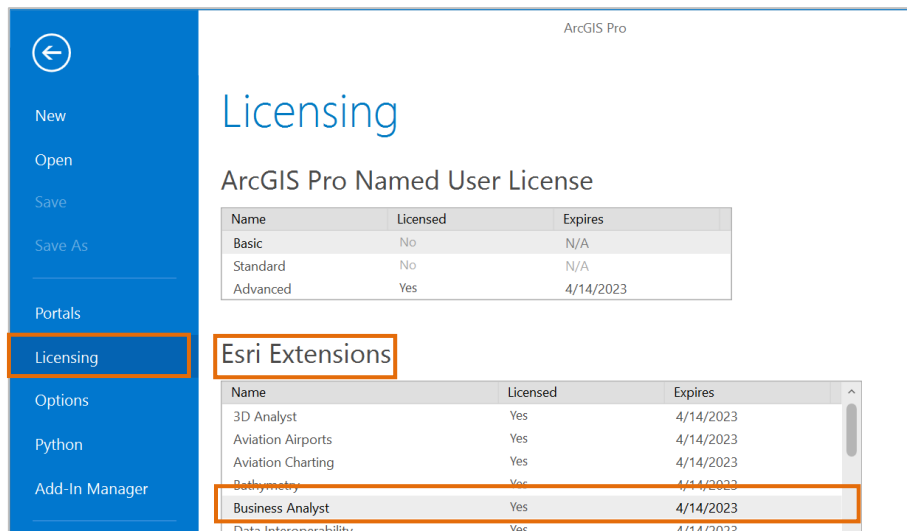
New

Open

Save

Save As

Portals

Licensing

Options

Python

Add-In Manager

ArcGIS Pro

Licensing

ArcGIS Pro Named User License

| Name | Licensed | Expires |
|---|---|---|
| Basic | No | N/A |
| Standard | No | N/A |
| Advanced | Yes | 4/14/2023 |

Esri Extensions

| Name | Licensed | Expires |
|---|---|---|
| 3D Analyst | Yes | 4/14/2023 |
| Aviation Airports | Yes | 4/14/2023 |
| Aviation Charting | Yes | 4/14/2023 |
| Bathymetry | Yes | 4/14/2023 |
| Business Analyst | Yes | 4/14/2023 |
| Data Interoperability | Yes | 4/14/2023 |